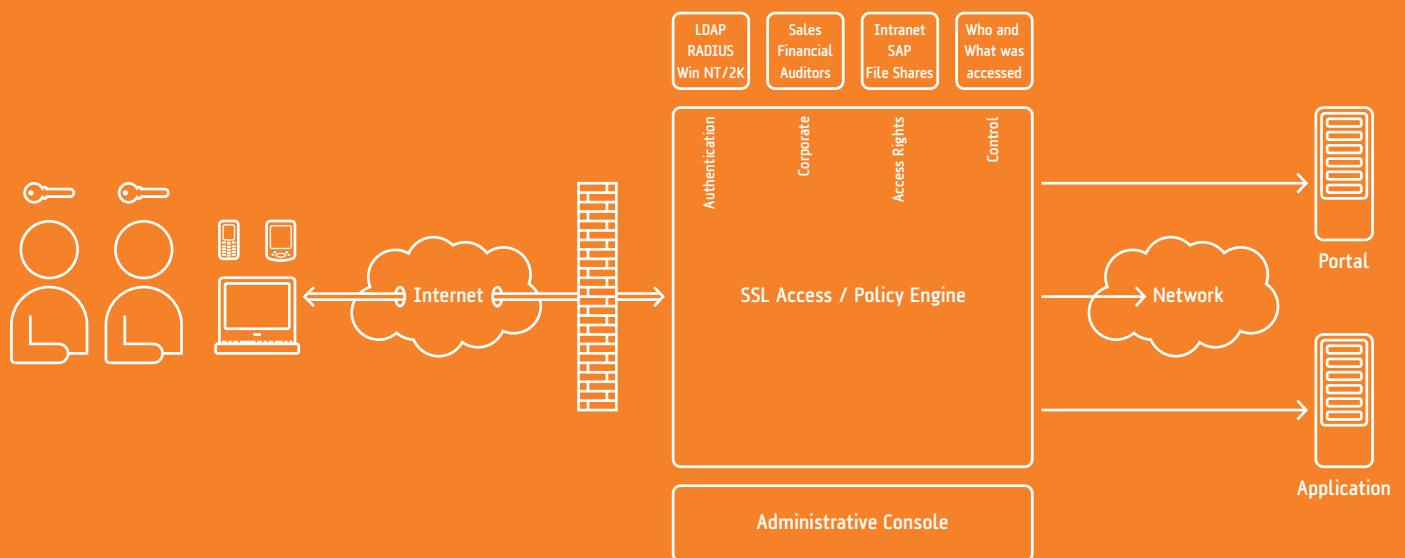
LDAP
RADIUS
Win NT/2K

Sales
Financial
Auditors

Intranet
SAP
File Shares

Who and
What was
accessed

Authentication

Corporate

Access Rights

Control

Internet

SSL Access / Policy Engine

Network

Portal

Application

Administrative Console